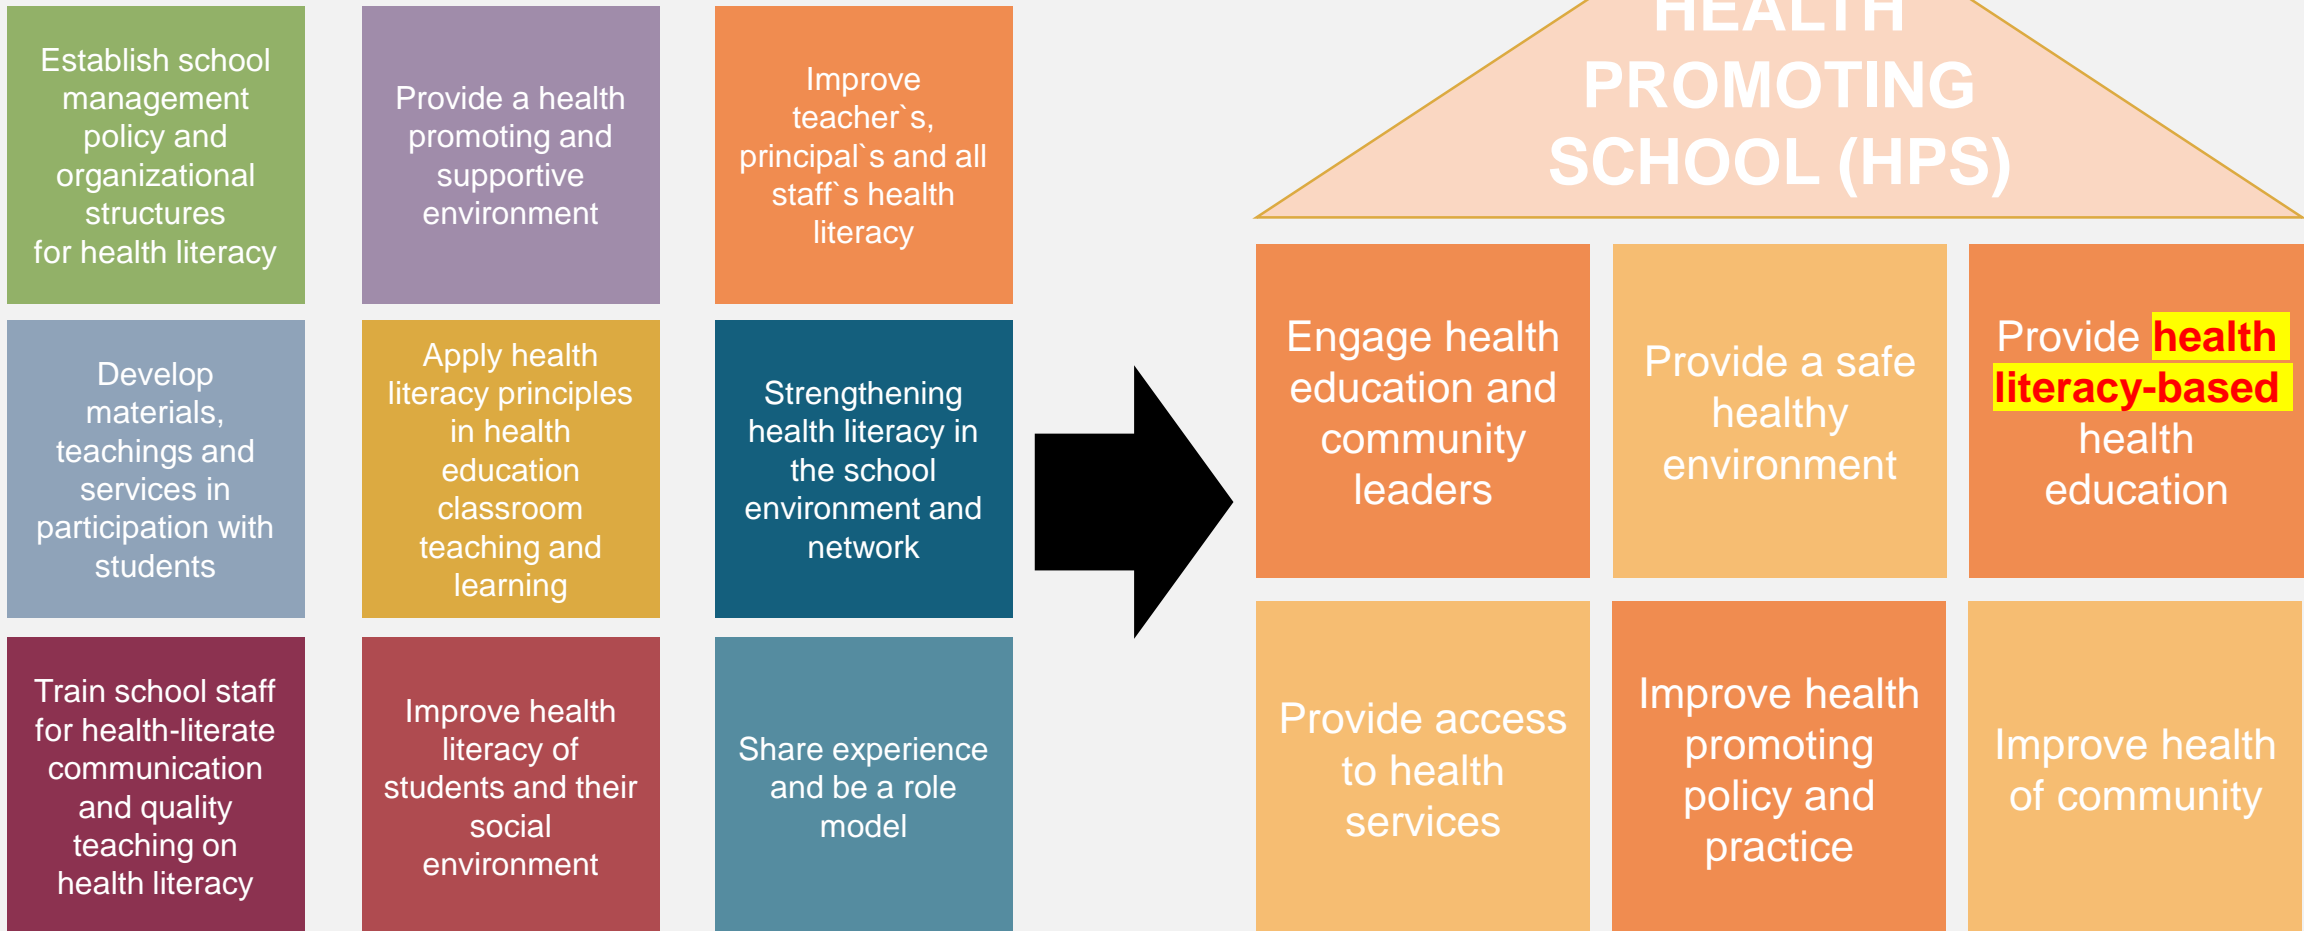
Establish school management policy and organizational structures for health literacy

Provide a health promoting and supportive environment

Improve teacher`s, principal`s and all staff`s health literacy

Develop materials, teachings and services in participation with students

Apply health literacy principles in health education classroom teaching and learning

Strengthening health literacy in the school environment and network

Train school staff for health-literate communication and quality teaching on health literacy

Improve health literacy of students and their social environment

Share experience and be a role model

HEALTH PROMOTING SCHOOL (HPS)

Engage health education and community leaders

Provide a safe healthy environment

Provide health literacy-based health education

Provide access to health services

Improve health promoting policy and practice

Improve health of community